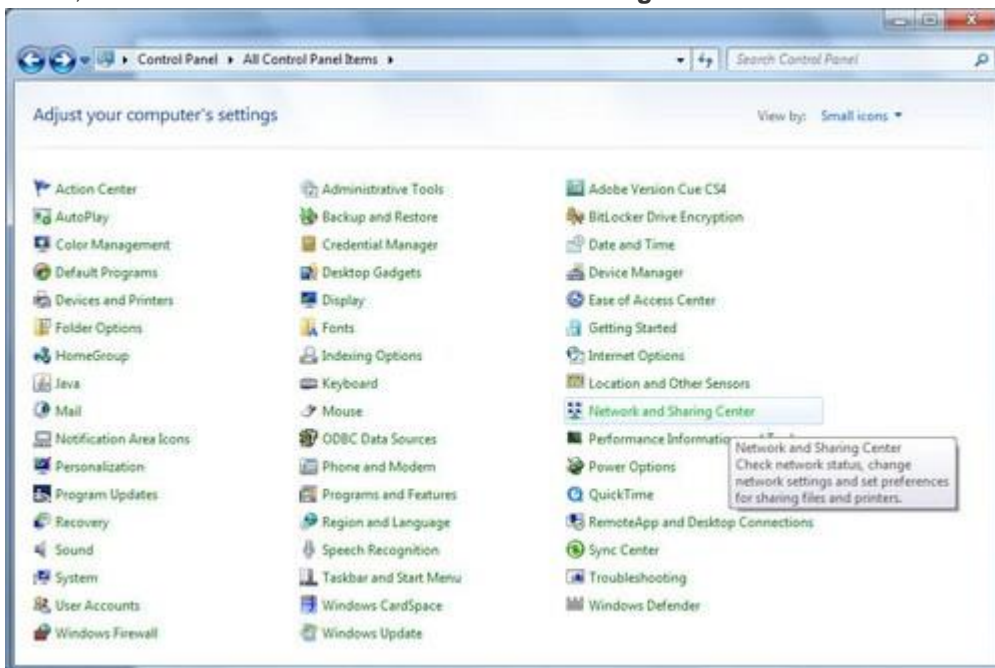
Control Panel ▸ All Control Panel Items ▸

Search Control Panel

Adjust your computer's settings

View by: Small icons ▾

Action Center
AutoPlay
Color Management
Default Programs
Devices and Printers
Folder Options
HomeGroup
Java
Mail
Notification Area Icons
Personalization
Program Updates
Recovery
Sound
System
User Accounts
Windows Firewall

Administrative Tools
Backup and Restore
Credential Manager
Desktop Gadgets
Display
Fonts
Indexing Options
Keyboard
Mouse
ODBC Data Sources
Phone and Modem
Programs and Features
Region and Language
Speech Recognition
Taskbar and Start Menu
Windows CardSpace
Windows Update

Adobe Version Cue CS4
BitLocker Drive Encryption
Date and Time
Device Manager
Ease of Access Center
Getting Started
Internet Options
Location and Other Sensors
Network and Sharing Center
Performance Informatio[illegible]
Power Options
QuickTime
RemoteApp and Desktop Connections
Sync Center
Troubleshooting
Windows Defender

Network and Sharing Center
Check network status, change network settings and set preferences for sharing files and printers.